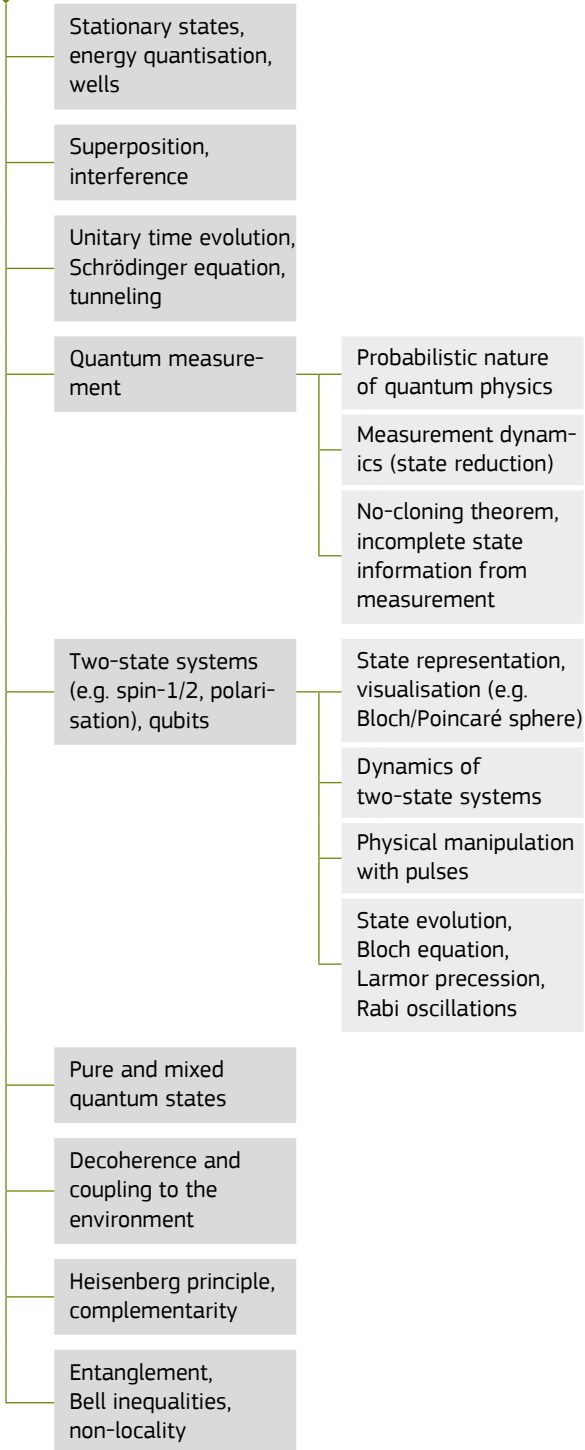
Stationary states, energy quantisation, wells

Superposition, interference

Unitary time evolution, Schrödinger equation, tunneling

Quantum measurement

Probabilistic nature of quantum physics

Measurement dynamics (state reduction)

No-cloning theorem, incomplete state information from measurement

Two-state systems (e.g. spin-1/2, polarisation), qubits

State representation, visualisation (e.g. Bloch/Poincaré sphere)

Dynamics of two-state systems

Physical manipulation with pulses

State evolution, Bloch equation, Larmor precession, Rabi oscillations

Pure and mixed quantum states

Decoherence and coupling to the environment

Heisenberg principle, complementarity

Entanglement, Bell inequalities, non-locality